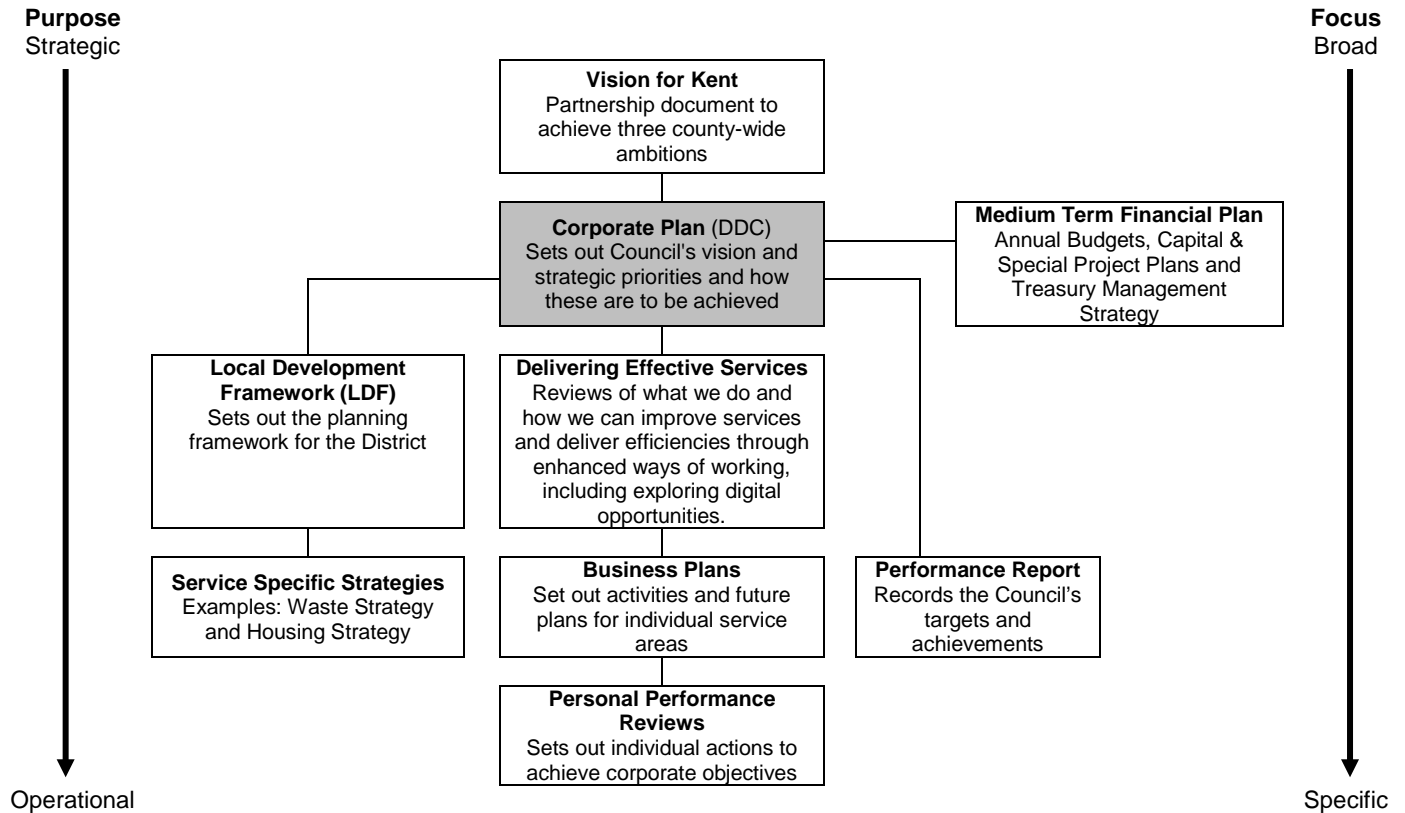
**Purpose**
Strategic

**Focus**
Broad

**Vision for Kent**
Partnership document to achieve three county-wide ambitions

**Corporate Plan** (DDC)
Sets out Council's vision and strategic priorities and how these are to be achieved

**Medium Term Financial Plan**
Annual Budgets, Capital & Special Project Plans and Treasury Management Strategy

**Local Development Framework (LDF)**
Sets out the planning framework for the District

**Delivering Effective Services**
Reviews of what we do and how we can improve services and deliver efficiencies through enhanced ways of working, including exploring digital opportunities.

**Service Specific Strategies**
Examples: Waste Strategy and Housing Strategy

**Business Plans**
Set out activities and future plans for individual service areas

**Performance Report**
Records the Council's targets and achievements

**Personal Performance Reviews**
Sets out individual actions to achieve corporate objectives

Operational

Specific